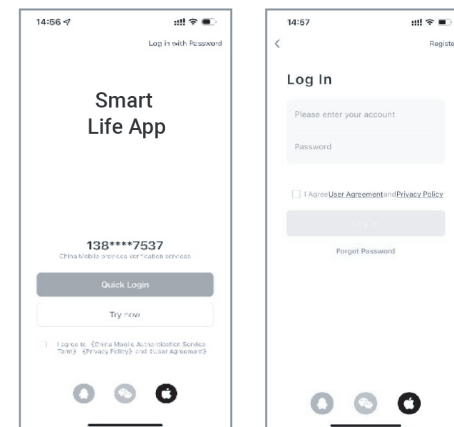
14:56

Log in with Password

Smart Life App

138****7537

China Mobile provides verification services

Quick Login

Try now

I agree to 《China Mobile Authentication Service Terms》《Privacy Policy》and《User Agreement》

14:57

Registe

Log In

Please enter your account

Password

I Agree User Agreement and Privacy Policy

Log in

Forget Password